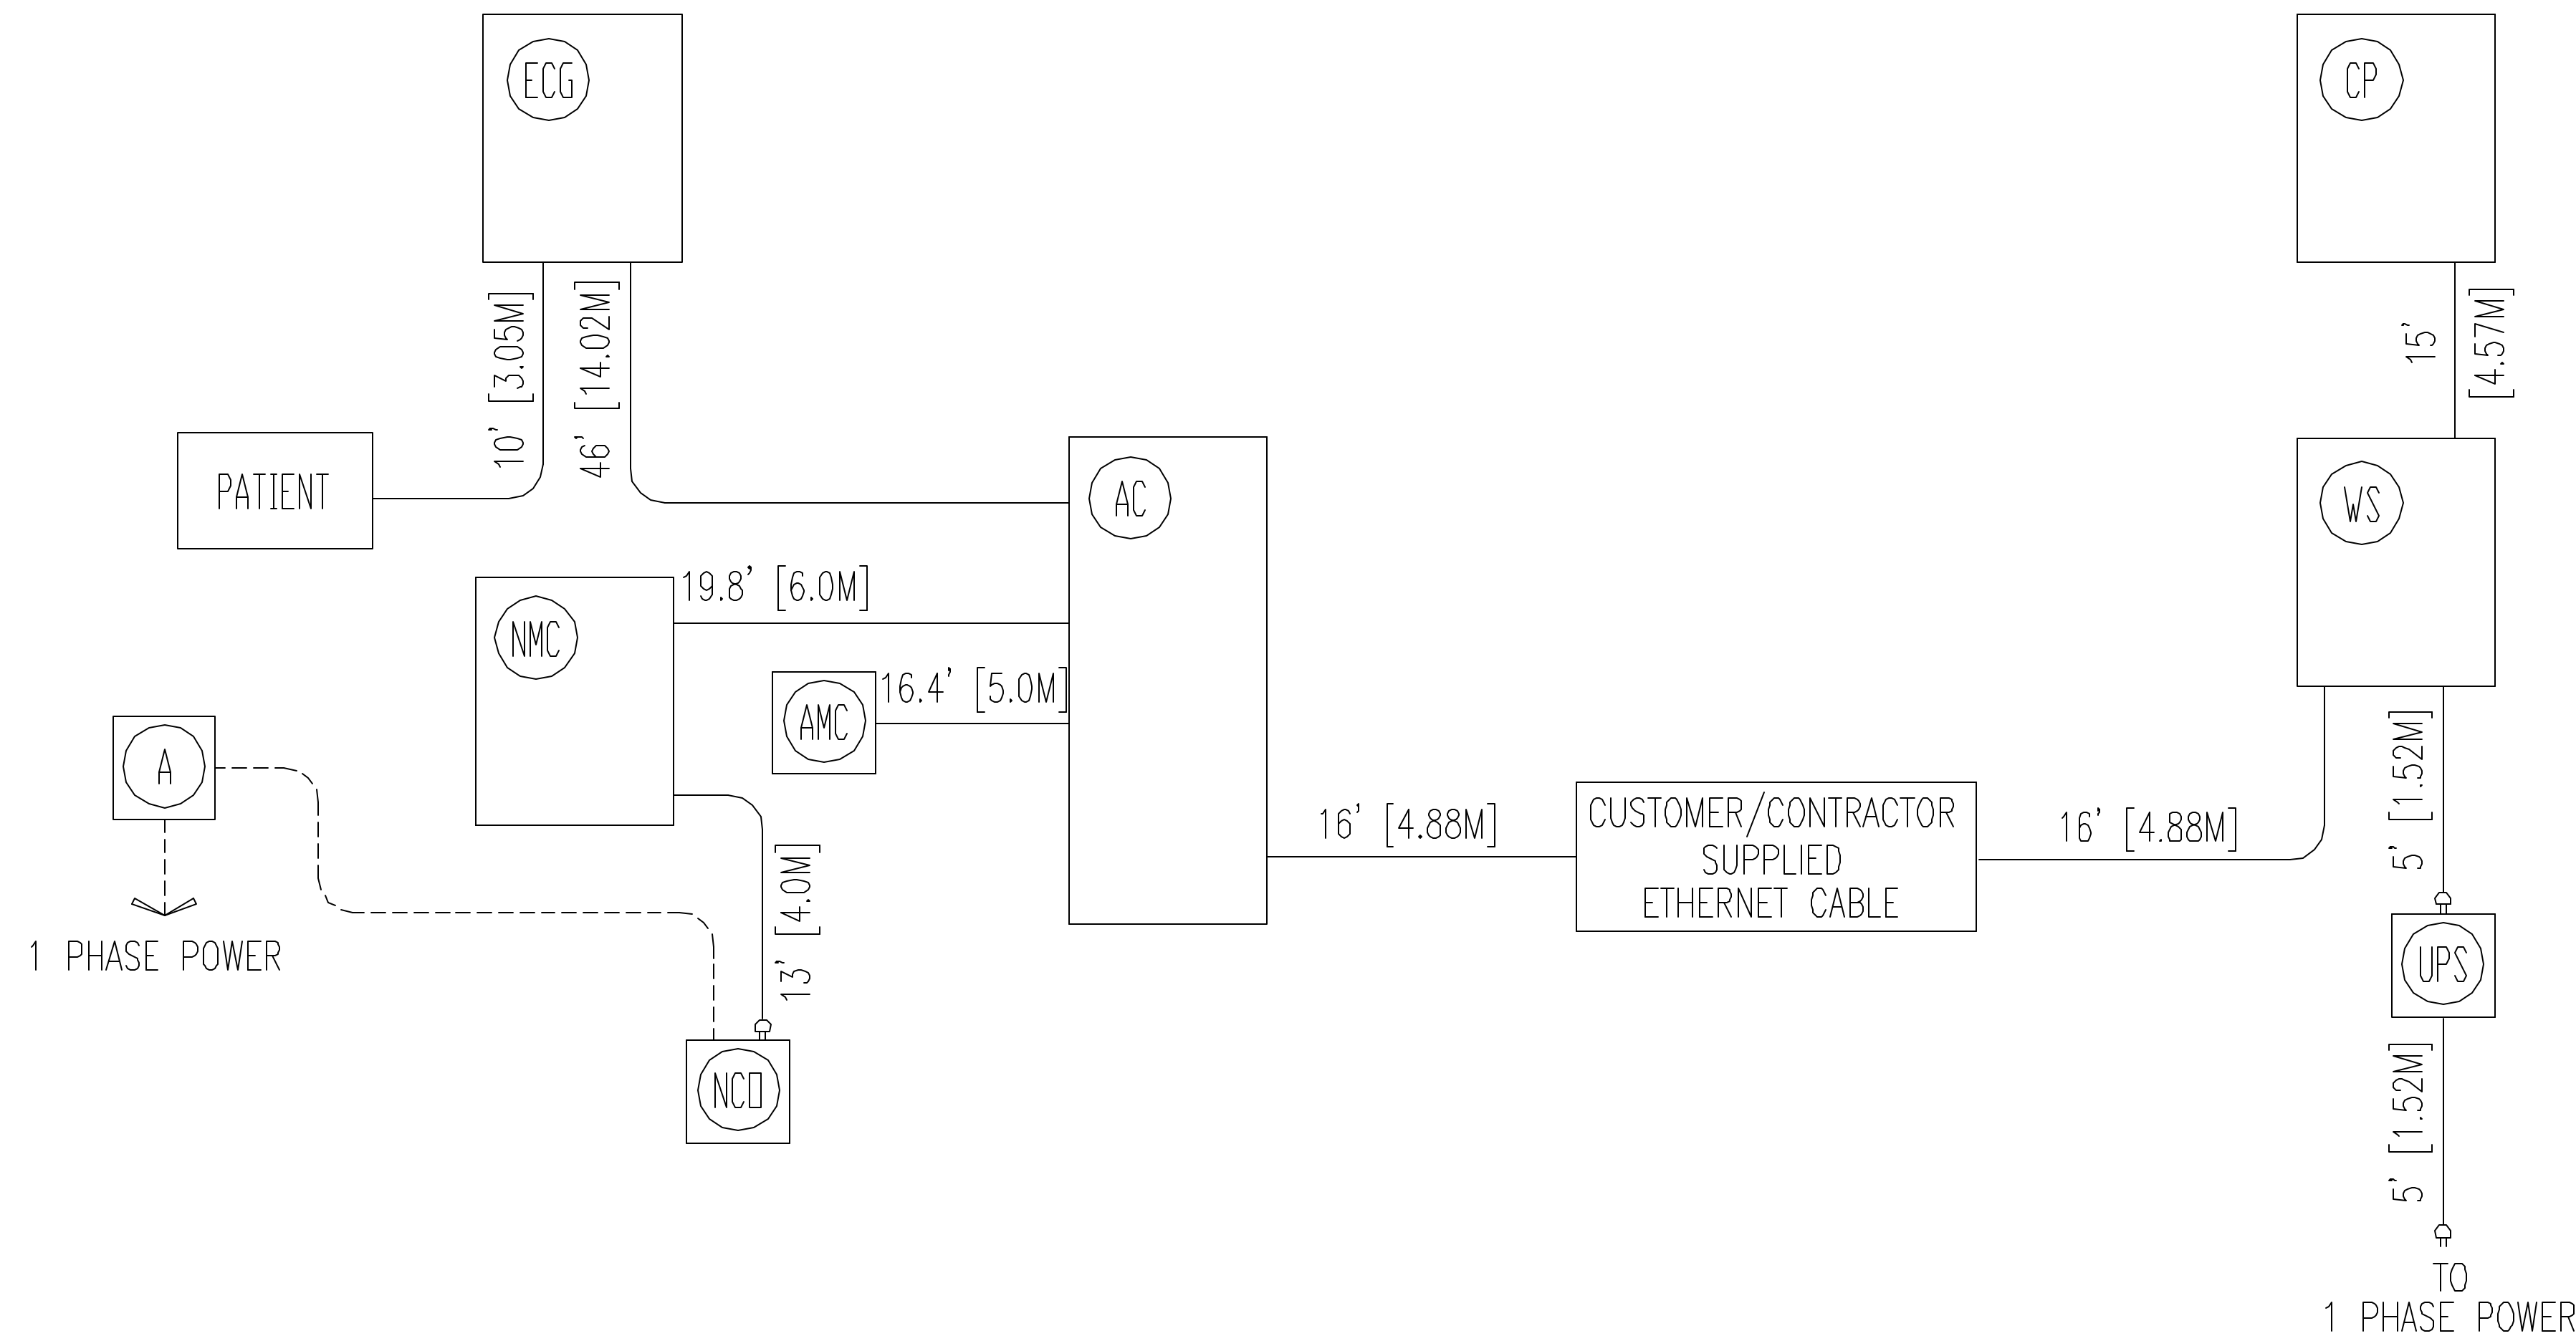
ECG

CP

10' [3.05M]

46' [14.02M]

15' [4.57M]

PATIENT

AC

WS

19.8' [6.0M]

NMC

AMC

16.4' [5.0M]

A

5' [1.52M]

16' [4.88M]

CUSTOMER/CONTRACTOR SUPPLIED ETHERNET CABLE

16' [4.88M]

13' [4.0M]

1 PHASE POWER

UPS

NCD

5' [1.52M]

TO
1 PHASE POWER